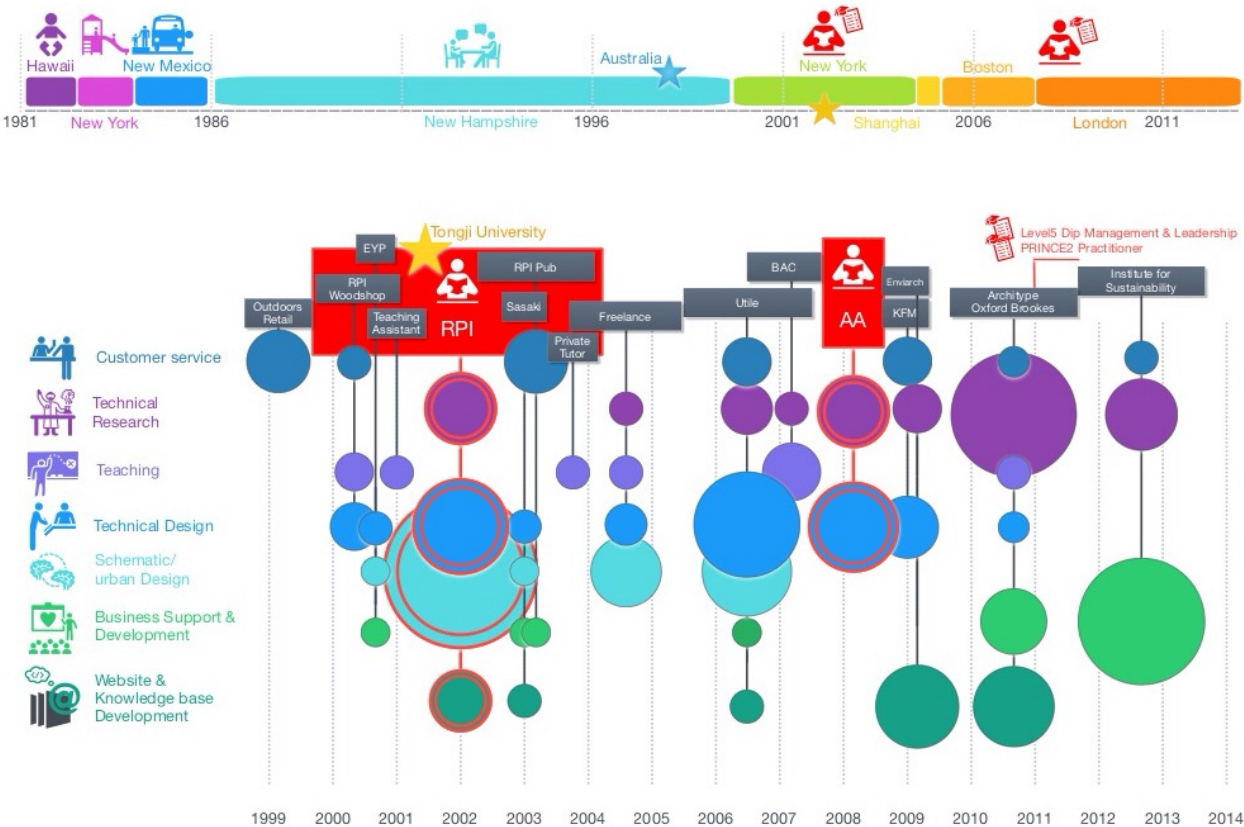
Hawaii
New Mexico
Australia
New York
Boston
1981
New York
1986
New Hampshire
1996
2001
Shanghai
2006
London
2011

Tongji University
EYP
RPI Woodshop
RPI
RPI Pub
BAC
Level5 Dip Management & Leadership
PRINCE2 Practitioner
Institute for Sustainability
Outdoors Retail
Teaching Assistant
Sasaki
Freelance
Utile
AA
Enviarch
KFM
Architype Oxford Brookes
Private Tutor

Customer service
Technical Research
Teaching
Technical Design
Schematic/ urban Design
Business Support & Development
Website & Knowledge base Development

1999 2000 2001 2002 2003 2004 2005 2006 2007 2008 2009 2010 2011 2012 2013 2014